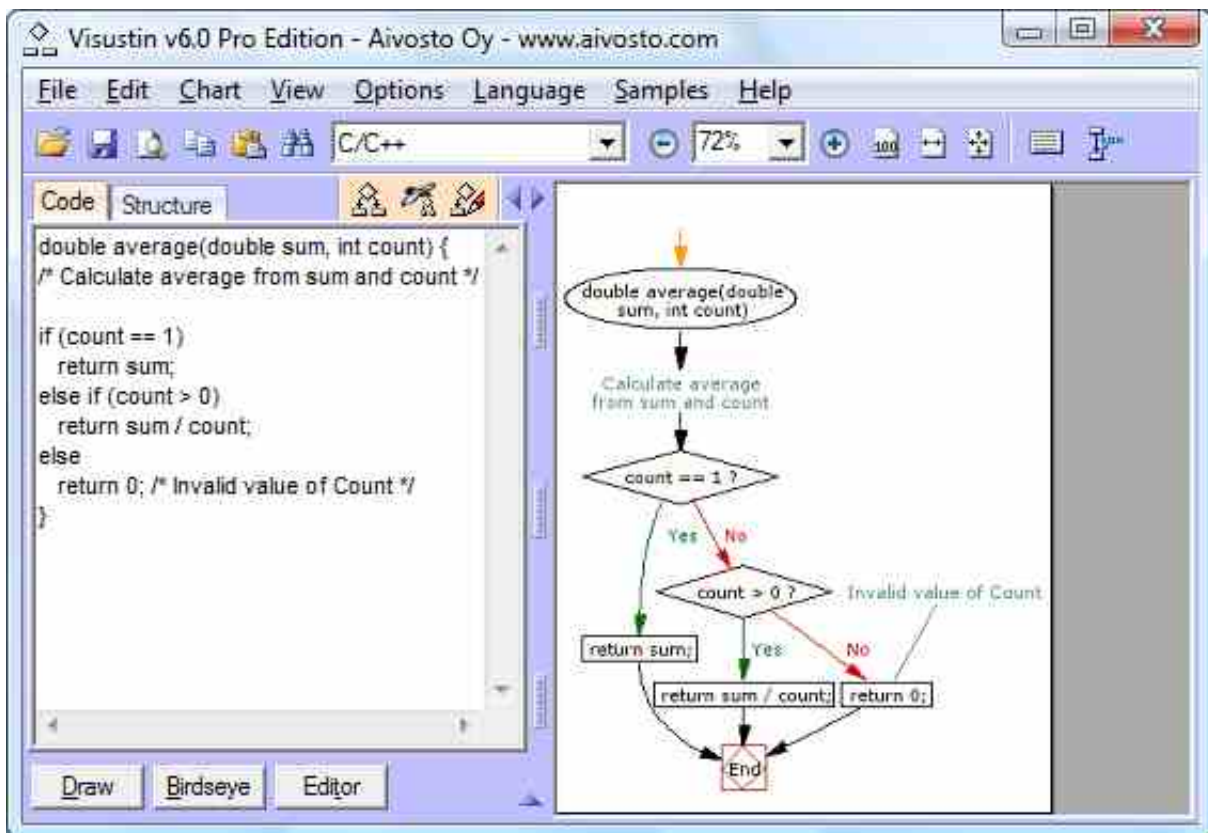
Visustin v6.0 Pro Edition - Aivosto Oy - www.aivosto.com

File Edit Chart View Options Language Samples Help

C/C++ 72%

Code Structure

double average(double sum, int count) {
/* Calculate average from sum and count */

if (count == 1)
  return sum;
else if (count > 0)
  return sum / count;
else
  return 0; /* Invalid value of Count */
}

Draw Birdseye Editor

double average(double sum, int count)

Calculate average from sum and count

count == 1 ?

Yes No

count > 0 ?

Invalid value of Count

return sum;

Yes No

return sum / count;

return 0;

End